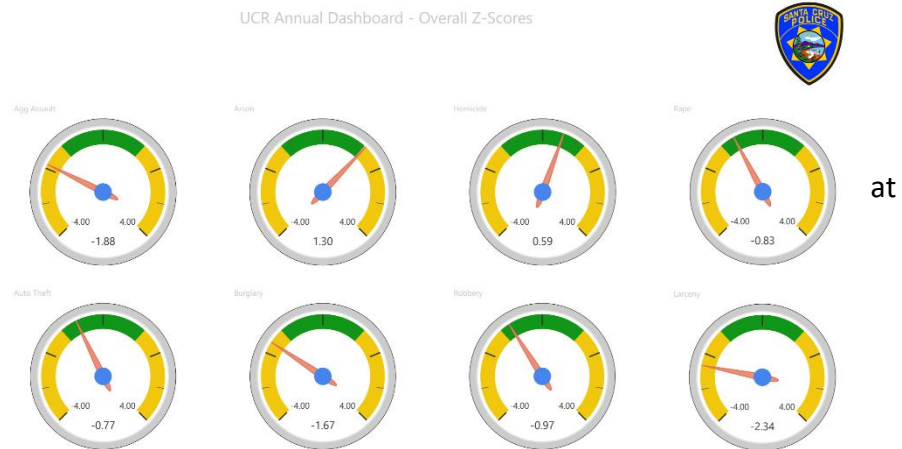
UCR Annual Dashboard - Overall Z-Scores

SANTA CRUZ POLICE

Agg Assault
-4.00 4.00
-1.88

Arson
-4.00 4.00
1.30

Homicide
-4.00 4.00
0.59

Rape
-4.00 4.00
-0.83

at

Auto Theft
-4.00 4.00
-0.77

Burglary
-4.00 4.00
-1.67

Robbery
-4.00 4.00
-0.97

Larceny
-4.00 4.00
-2.34